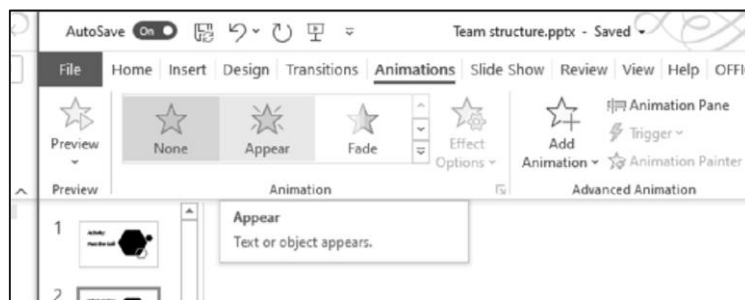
AutoSave On

Team structure.pptx - Saved

File Home Insert Design Transitions Animations Slide Show Review View Help OFFI

Preview

None Appear Fade

Effect Options

Add Animation

Animation Pane

Trigger

Animation Painter

Preview

Animation

Advanced Animation

1

2

Appear

Text or object appears.